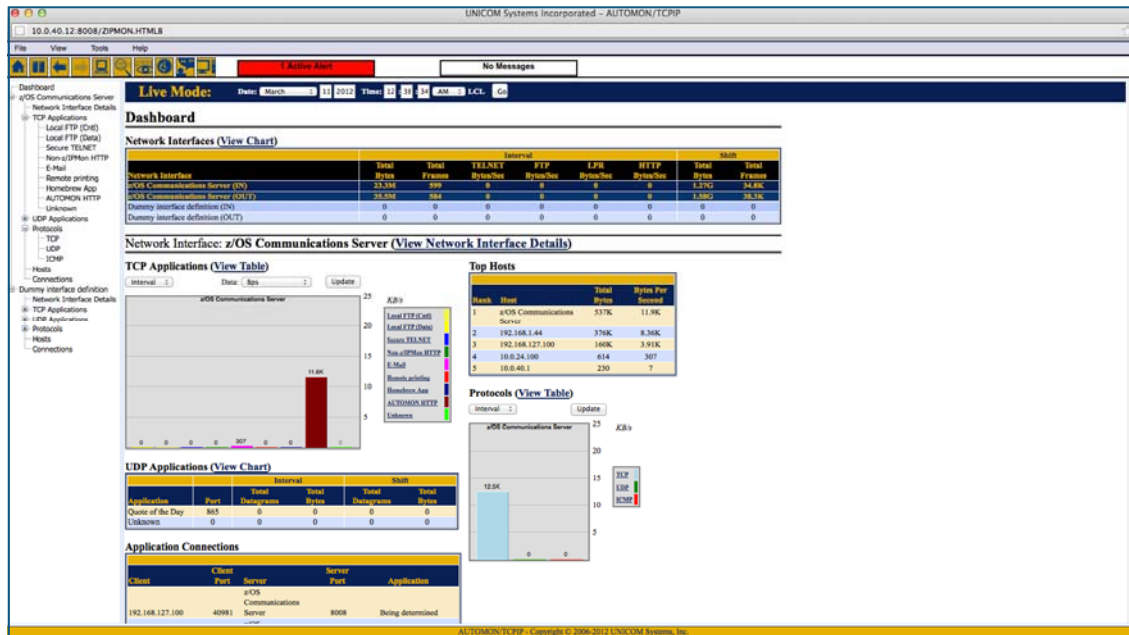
UNICOM Systems Incorporated – AUTOMON/TCPIP

10.0.40.12:8008/ZIPMON.HTML8

File View Tools Help

1 Active Alert

No Messages

Live Mode: Date: March 11 2012 Time: 12 : 38 : 34 AM LCL Go

Dashboard
z/OS Communications Server
Network Interface Details
TCP Applications
Local FTP (Ctrl)
Local FTP (Data)
Secure TELNET
Non-z/IPMon HTTP
E-Mail
Remote printing
Homebrew App
AUTOMON HTTP
Unknown
UDP Applications
Protocols
TCP
UDP
ICMP
Hosts
Connections
Dummy interface definition
Network Interface Details
TCP Applications
UDP Applications
Protocols
Hosts
Connections

Dashboard

Network Interfaces (View Chart)

| Network Interface | Interval Total Bytes | Total Frames | TELNET Bytes/Sec | FTP Bytes/Sec | LPR Bytes/Sec | HTTP Bytes/Sec | Shift Total Bytes | Total Frames |
|---|---|---|---|---|---|---|---|---|
| z/OS Communications Server (IN) | 23.3M | 599 | 0 | 0 | 0 | 0 | 1.27G | 34.8K |
| z/OS Communications Server (OUT) | 35.5M | 584 | 0 | 0 | 0 | 0 | 1.58G | 38.3K |
| Dummy interface definition (IN) | 0 | 0 | 0 | 0 | 0 | 0 | 0 | 0 |
| Dummy interface definition (OUT) | 0 | 0 | 0 | 0 | 0 | 0 | 0 | 0 |

Network Interface: z/OS Communications Server (View Network Interface Details)

TCP Applications (View Table)

Interval Data: Bps Update

z/OS Communications Server

25 KB/s 20 15 10 5

0 0 0 0 307 0 0 11.6K 0

Local FTP (Ctrl)
Local FTP (Data)
Secure TELNET
Non-z/IPMon HTTP
E-Mail
Remote printing
Homebrew App
AUTOMON HTTP
Unknown

Top Hosts

| Rank | Host | Total Bytes | Bytes Per Second |
|---|---|---|---|
| 1 | z/OS Communications Server | 537K | 11.9K |
| 2 | 192.168.1.44 | 376K | 8.36K |
| 3 | 192.168.127.100 | 160K | 3.91K |
| 4 | 10.0.24.100 | 614 | 307 |
| 5 | 10.0.40.1 | 230 | 7 |

Protocols (View Table)

Interval Update

z/OS Communications Server

25 KB/s 20 15 10 5

12.5K 0 0

TCP
UDP
ICMP

UDP Applications (View Chart)

| Application | Port | Interval Total Datagrams | Total Bytes | Shift Total Datagrams | Total Bytes |
|---|---|---|---|---|---|
| Quote of the Day | 865 | 0 | 0 | 0 | 0 |
| Unknown | 0 | 0 | 0 | 0 | 0 |

Application Connections

| Client | Client Port | Server | Server Port | Application |
|---|---|---|---|---|
| 192.168.127.100 | 40981 | z/OS Communications Server | 8008 | Being determined |

AUTOMON/TCPIP - Copyright © 2006-2012 UNICOM Systems, Inc.